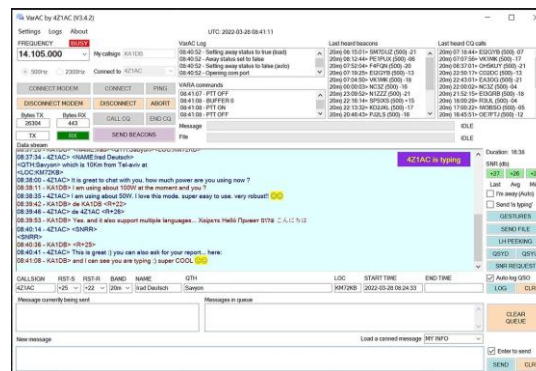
VarAC by 4Z1AC (V3.4.2)

Settings Logs About

UTC: 2022-03-28 08:41:11

FREQUENCY BUSY
14.105.000
500Hz 2300Hz
My callsign KA1DB
Connect to 4Z1AC

VarAC Log
08:40:52 - Setting away status to true (load)
08:40:52 - Away status set to false
08:40:52 - Setting away status to false (auto)
08:40:52 - Opening com port

Last heard beacons
20m) 08:15:01> SM7DUZ (500) -21
20m) 08:12:44> PE1PUX (500) -08
20m) 07:52:04> F4FQN (500) -20
20m) 07:19:25> EI2GYB (500) -13
20m) 07:04:50> VK1MK (500) -16
20m) 00:00:03> NC3Z (500) -16
20m) 23:09:52> N1ZZZ (500) -21
20m) 22:16:14> SP9XIS (500) -15
20m) 22:13:32> KD2JXL (500) -17
20m) 20:40:43> PJ2LS (500) -16

Last heard CQ calls
20m) 07:58:07> IG9YYB (500) -07
20m) 07:57:56> VK1MK (500) -17
20m) 07:57:01> OH5KUY (500) -21
20m) 22:55:17> CO2DC (500) -13
20m) 22:43:51> EA3GG (500) -21
20m) 22:00:02> NC3Z (500) -04
20m) 21:52:15> EI3GRB (500) -18
20m) 16:09:29> R3UL (500) -04
20m) 17:09:22> N6RSO (500) -05
20m) 16:45:51> OE7FTJ (500) -12

CONNECT MODEM CONNECT PING
DISCONNECT MODEM DISCONNECT ABORT
CALL CQ END CQ
SEND BEACONS

VARA commands
08:41:07 - PTT OFF
08:41:08 - BUFFER 0
08:41:08 - PTT ON
08:41:08 - PTT OFF

Bytes TX Bytes RX
26304 443
TX RX

Message IDLE
File IDLE

Data stream
08:37:34 - 4Z1AC> <NAME:Irad Deutsch>
<QTH:Savyon> which is 10Km from Tel-aviv at
<LOC:KM72KB>
08:38:00 - 4Z1AC> It is great to chat with you, how much power are you using now ?
08:38:11 - KA1DB> I am using about 100W at the moment and you ?
08:38:25 - 4Z1AC> I am using about 50W. I love this mode. super easy to use. very robust!
08:38:42 - KA1DB> de KA1DB <R+22>
08:39:46 - 4Z1AC> de 4Z1AC <R+26>
08:39:53 - KA1DB> Yes. and it also support multiple languages... Хорэтэ Hellö Привет 817ã こんにちは
08:40:14 - 4Z1AC> <SNRR>
<SNRR>
08:40:36 - KA1DB> <R+25>
08:40:41 - 4Z1AC> This is great :) you can also ask for your report... here:
08:41:08 - KA1DB> and I can see you are typing :) super COOL

4Z1AC is typing

Duration: 18:38
SNR (db)
+27 +26 +2
Last Avg Mi
I'm away (Auto)
Send Is typing
GESTURES
SEND FILE
LH PEEKING
QSYD QSYU
SNR REQUEST

CALLSIGN RST-S RST-R BAND NAME QTH LOC START TIME END TIME
4Z1AC +25 +22 20m Irad Deutsch Savyon KM72KB 2022-03-28 08:24:33
Auto log QSO
LOG CLR

Message currently being sent
Messages in queue
CLEAR QUEUE

New message
Load a canned message MY INFO
Enter to send
SEND CLR